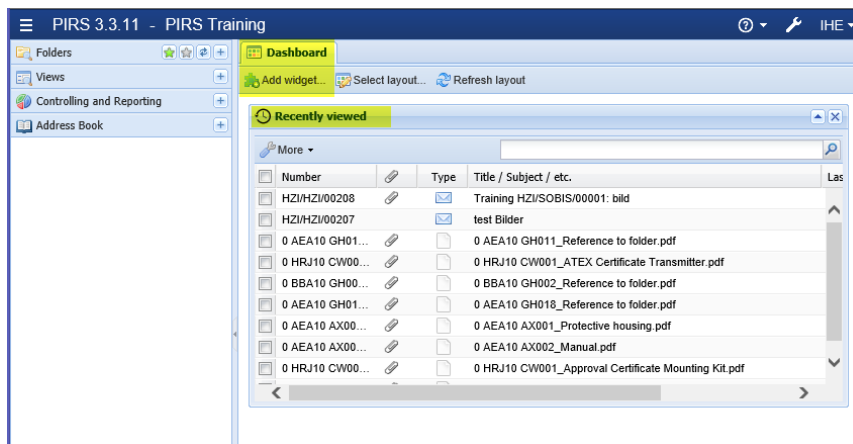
PIRS 3.3.11 - PIRS Training

IHE

Folders

Views

Controlling and Reporting

Address Book

Dashboard

Add widget... Select layout... Refresh layout

Recently viewed

More

| | Number | | Type | Title / Subject / etc. | Las |
|---|---|---|---|---|---|
| | HZI/HZI/00208 | | | Training HZI/SOBIS/00001: bild | |
| | HZI/HZI/00207 | | | test Bilder | |
| | 0 AEA10 GH01... | | | 0 AEA10 GH011_Reference to folder.pdf | |
| | 0 HRJ10 CW00... | | | 0 HRJ10 CW001_ATEX Certificate Transmitter.pdf | |
| | 0 BBA10 GH00... | | | 0 BBA10 GH002_Reference to folder.pdf | |
| | 0 AEA10 GH01... | | | 0 AEA10 GH018_Reference to folder.pdf | |
| | 0 AEA10 AX00... | | | 0 AEA10 AX001_Protective housing.pdf | |
| | 0 AEA10 AX00... | | | 0 AEA10 AX002_Manual.pdf | |
| | 0 HRJ10 CW00... | | | 0 HRJ10 CW001_Approval Certificate Mounting Kit.pdf | |